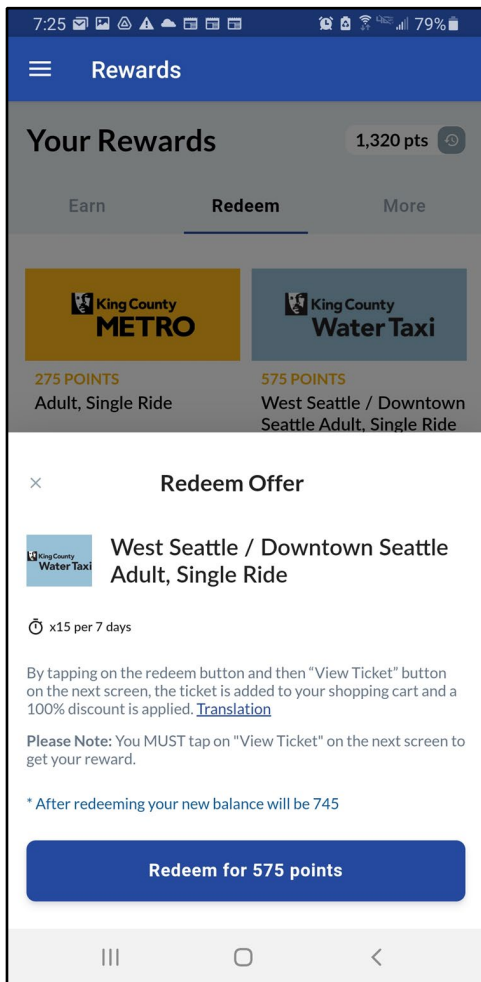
7:25 79%

Rewards

Your Rewards

1,320 pts

Earn

Redeem

More

King County
METRO

King County
Water Taxi

275 POINTS

Adult, Single Ride

575 POINTS

West Seattle / Downtown Seattle Adult, Single Ride

×

Redeem Offer

King County
Water Taxi

West Seattle / Downtown Seattle Adult, Single Ride

x15 per 7 days

By tapping on the redeem button and then "View Ticket" button on the next screen, the ticket is added to your shopping cart and a 100% discount is applied. Translation

Please Note: You MUST tap on "View Ticket" on the next screen to get your reward.

* After redeeming your new balance will be 745

Redeem for 575 points